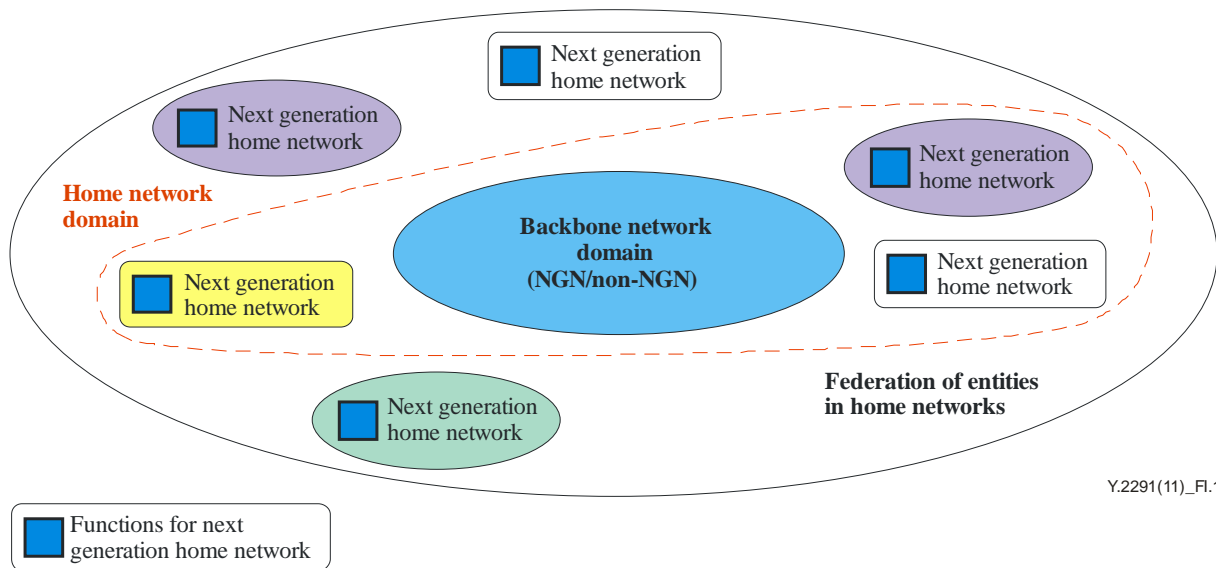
Next generation home network

Next generation home network

Next generation home network

Home network domain

Backbone network domain (NGN/non-NGN)

Next generation home network

Next generation home network

Federation of entities in home networks

Next generation home network

Y.2291(11)_Fl.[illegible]

Functions for next generation home network